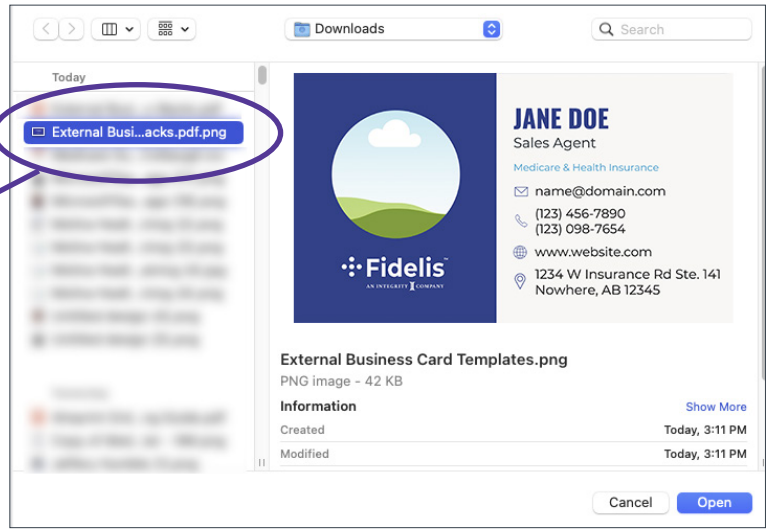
Downloads

Search

Today

External Busi...acks.pdf.png

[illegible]

JANE DOE
Sales Agent
Medicare & Health Insurance
name@domain.com
(123) 456-7890
(123) 098-7654
www.website.com
1234 W Insurance Rd Ste. 141
Nowhere, AB 12345

Fidelis
AN INTEGRITY COMPANY

External Business Card Templates.png
PNG image - 42 KB

Information
Show More

Created Today, 3:11 PM
Modified Today, 3:11 PM

Cancel
Open